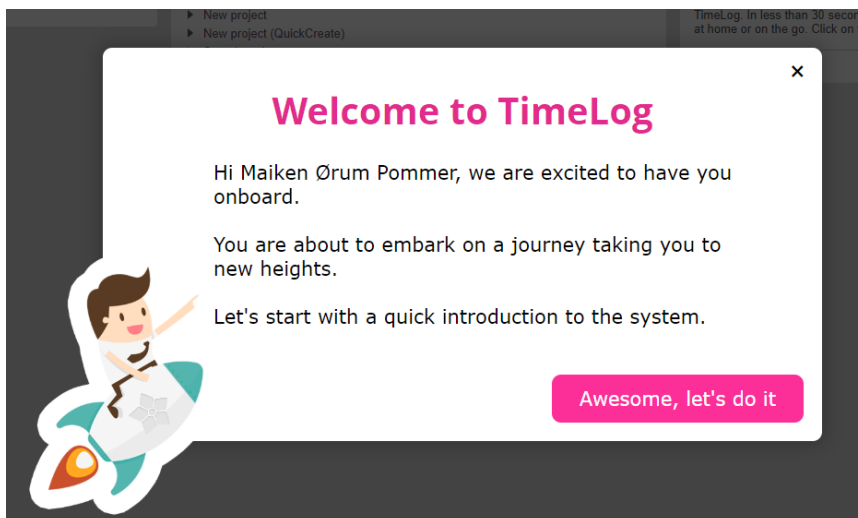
New project
New project (QuickCreate)

TimeLog. In less than 30 secon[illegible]
at home or on the go. Click on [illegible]

×

Welcome to TimeLog

Hi Maiken Ørum Pommer, we are excited to have you onboard.

You are about to embark on a journey taking you to new heights.

Let's start with a quick introduction to the system.

Awesome, let's do it